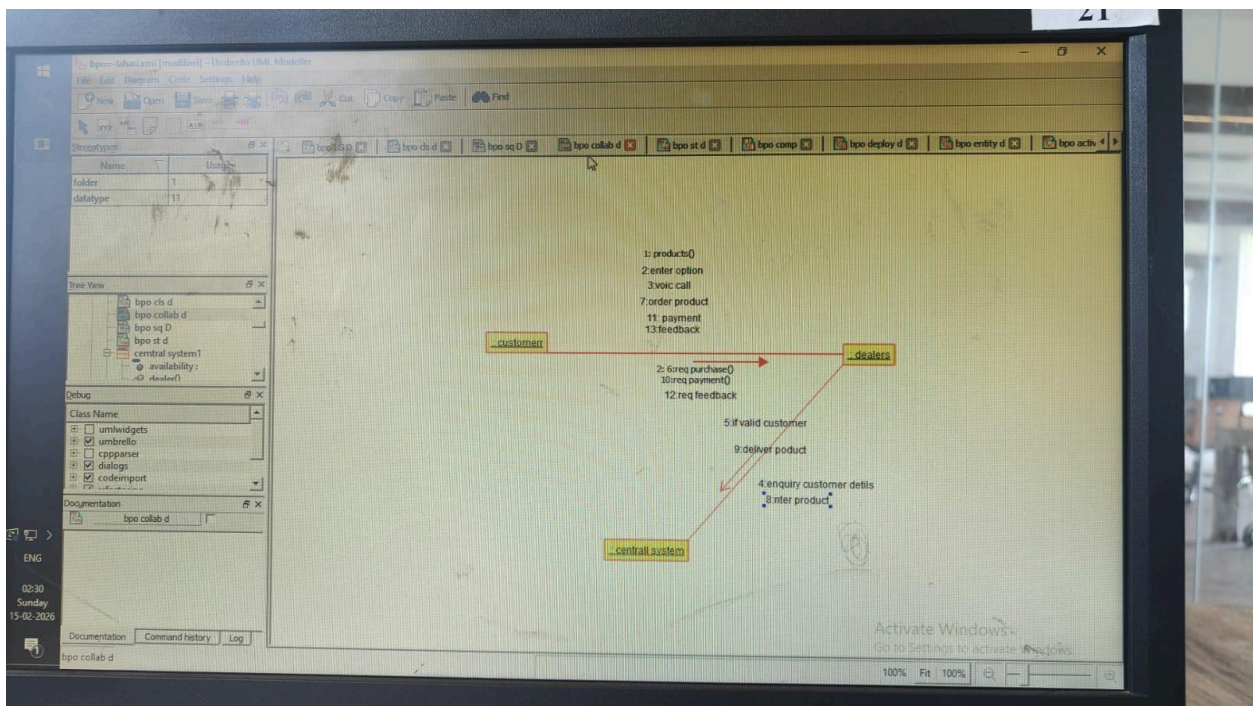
21

bpo-labanamr [modified] - Umbrello UML Modeller

File Edit Diagram Code Settings Help

New Open Save Cut Copy Paste Find

Stereotypes

| Name | Usage |
|---|---|
| folder | 1 |
| datatype | 11 |

Tree View

bpo cls d
bpo collab d
bpo sq D
bpo st d
cemtral system1
availability :
dealer()

Debug

Class Name

umlwidgets
umbrello
cppparser
dialogs
codeimport

Documentation

bpo collab d

Documentation Command history Log

bpo collab d

bpo UCD | bpo cls d | bpo sq D | bpo collab d | bpo st d | bpo comp | bpo deploy d | bpo entity d | bpo activ

1: products()
2:enter option
3:voic call
7:order product
11: payment
13:feedback

:customerr

:dealers

2: 6:req purchase()
10:req payment()
12:req feedback

5:if valid customer

9:deliver poduct

4:enquiry customer detils
8:nter product

:centrall system

Activate Windows
Go to Settings to activate Windows.

100% Fit 100%

ENG
02:30
Sunday
15-02-2026